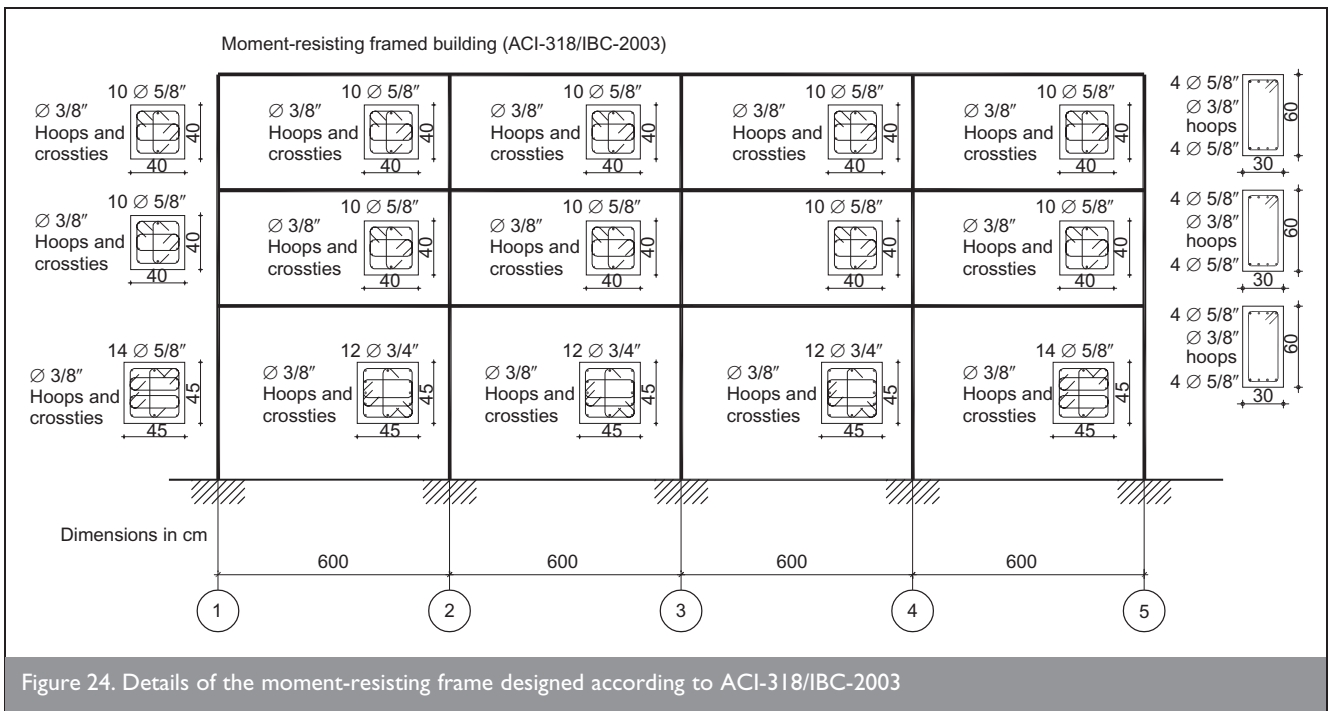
Moment-resisting framed building (ACI-318/IBC-2003)

10 ∅ 5/8″
∅ 3/8″
Hoops and crossties
40
40

10 ∅ 5/8″
∅ 3/8″
Hoops and crossties
40
40

10 ∅ 5/8″
∅ 3/8″
Hoops and crossties
40
40

10 ∅ 5/8″
∅ 3/8″
Hoops and crossties
40
40

10 ∅ 5/8″
∅ 3/8″
Hoops and crossties
40
40

4 ∅ 5/8″
∅ 3/8″
hoops
4 ∅ 5/8″
60
30

10 ∅ 5/8″
∅ 3/8″
Hoops and crossties
40
40

10 ∅ 5/8″
∅ 3/8″
Hoops and crossties
40
40

10 ∅ 5/8″
∅ 3/8″
Hoops and crossties
40
40

10 ∅ 5/8″
40
40

10 ∅ 5/8″
∅ 3/8″
Hoops and crossties
40
40

4 ∅ 5/8″
∅ 3/8″
hoops
4 ∅ 5/8″
60
30

14 ∅ 5/8″
∅ 3/8″
Hoops and crossties
45
45

12 ∅ 3/4″
∅ 3/8″
Hoops and crossties
45
45

12 ∅ 3/4″
∅ 3/8″
Hoops and crossties
45
45

12 ∅ 3/4″
∅ 3/8″
Hoops and crossties
45
45

14 ∅ 5/8″
∅ 3/8″
Hoops and crossties
45
45

4 ∅ 5/8″
∅ 3/8″
hoops
4 ∅ 5/8″
60
30

Dimensions in cm

600 600 600 600

1 2 3 4 5

Figure 24. Details of the moment-resisting frame designed according to ACI-318/IBC-2003